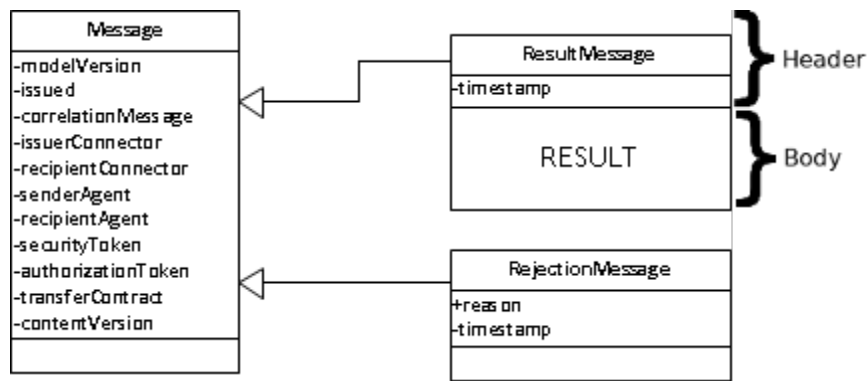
Message
-modelVersion
-issued
-correlationMessage
-issuerConnector
-recipientConnector
-senderAgent
-recipientAgent
-securityToken
-authorizationToken
-transferContract
-contentVersion

ResultMessage
-timestamp

RESULT

Header

Body

RejectionMessage
+reason
-timestamp